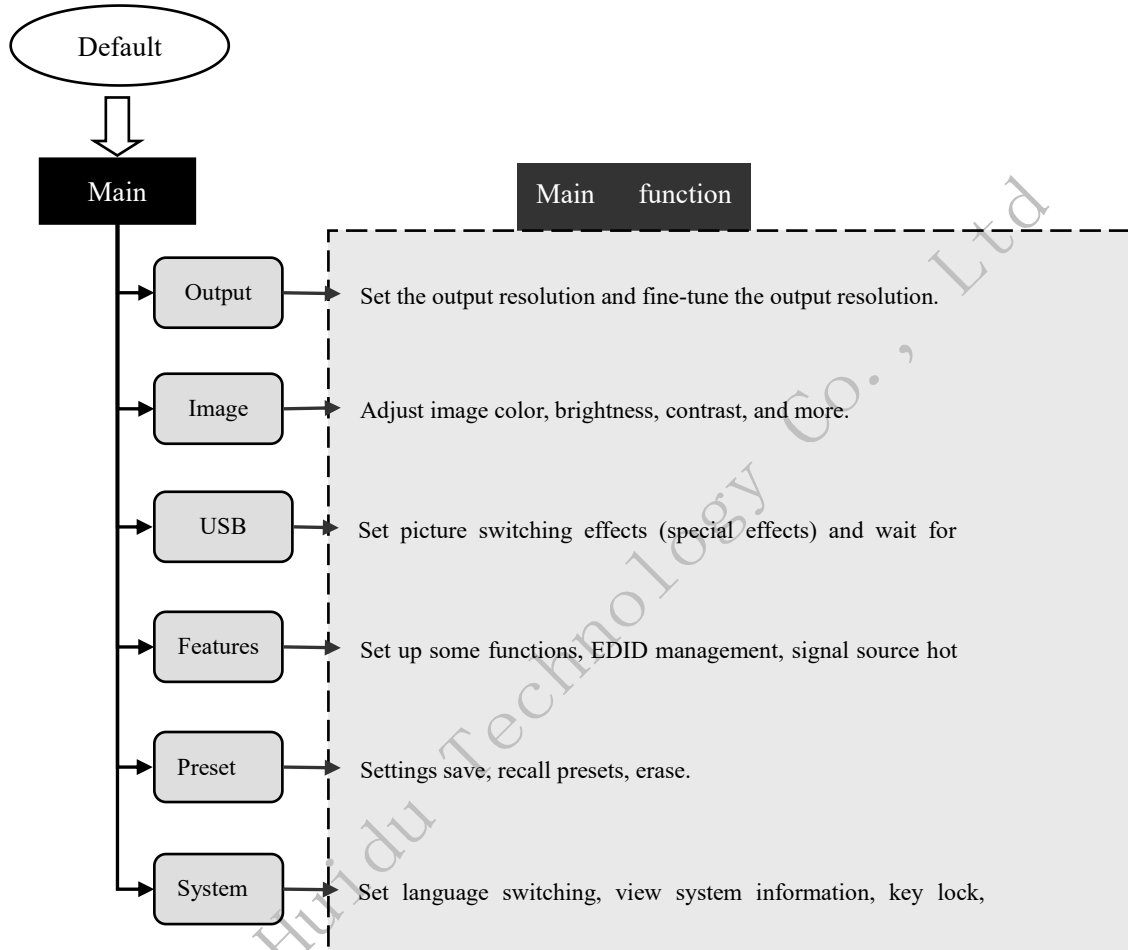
Default

Main

Main function

Output

Set the output resolution and fine-tune the output resolution.

Image

Adjust image color, brightness, contrast, and more.

USB

Set picture switching effects (special effects) and wait for

Features

Set up some functions, EDID management, signal source hot

Preset

Settings save, recall presets, erase.

System

Set language switching, view system information, key lock,

Huidu Technology Co., Ltd